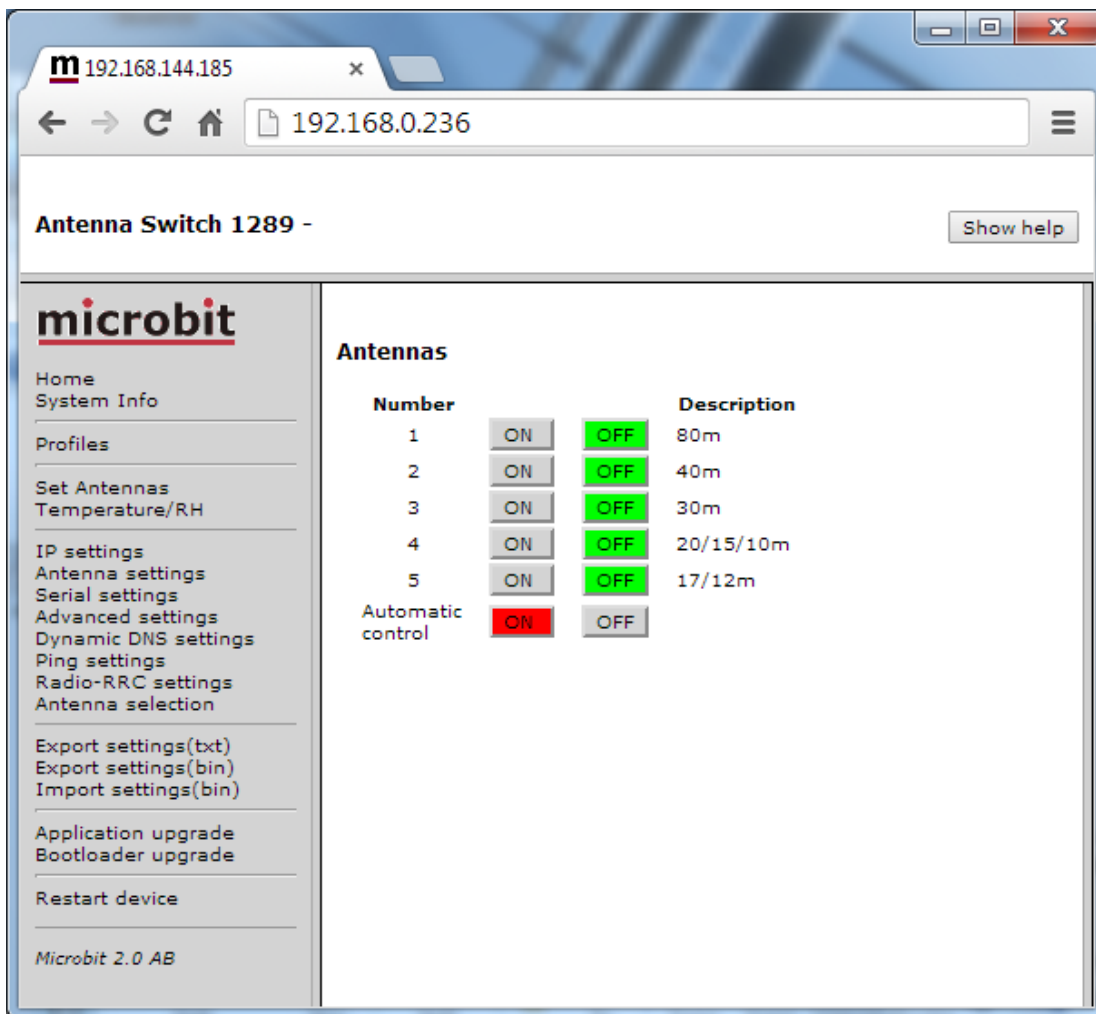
m 192.168.144.185 ×

192.168.0.236

Antenna Switch 1289 -

Show help

microbit

Home
System Info

Profiles

Set Antennas
Temperature/RH

IP settings
Antenna settings
Serial settings
Advanced settings
Dynamic DNS settings
Ping settings
Radio-RRC settings
Antenna selection

Export settings(txt)
Export settings(bin)
Import settings(bin)

Application upgrade
Bootloader upgrade

Restart device

Microbit 2.0 AB

Antennas

| Number | | | Description |
|---|---|---|---|
| 1 | ON | OFF | 80m |
| 2 | ON | OFF | 40m |
| 3 | ON | OFF | 30m |
| 4 | ON | OFF | 20/15/10m |
| 5 | ON | OFF | 17/12m |
| Automatic control | ON | OFF | |